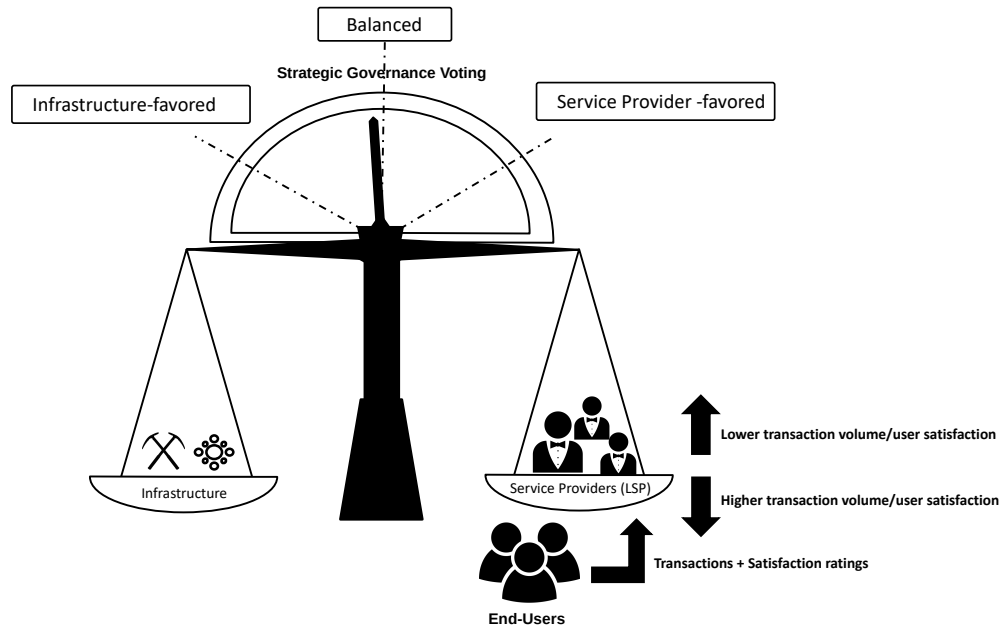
Balanced

Strategic Governance Voting

Infrastructure-favored

Service Provider -favored

Infrastructure

Service Providers (LSP)

Lower transaction volume/user satisfaction

Higher transaction volume/user satisfaction

Transactions + Satisfaction ratings

End-Users